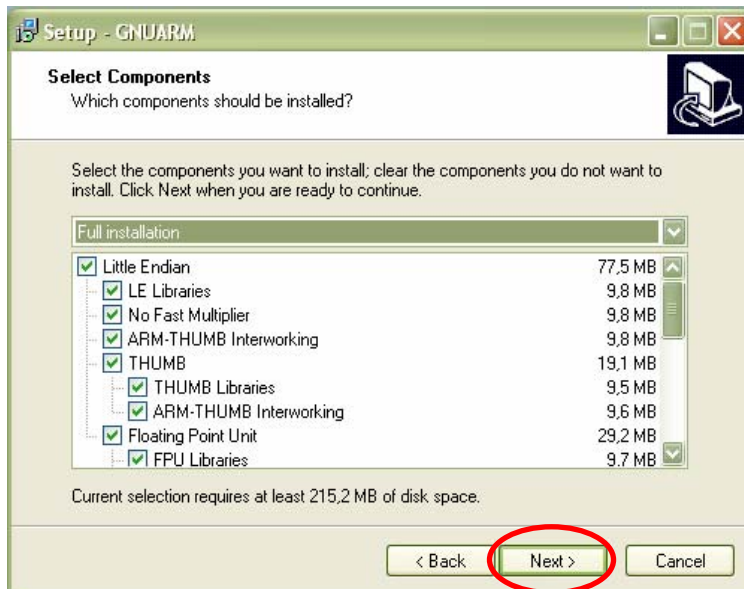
Setup - GNUARM

Select Components
Which components should be installed?

Select the components you want to install; clear the components you do not want to install. Click Next when you are ready to continue.

Full installation

| | |
|---|---|
| Little Endian | 77,5 MB |
| LE Libraries | 9,8 MB |
| No Fast Multiplier | 9,8 MB |
| ARM-THUMB Interworking | 9,8 MB |
| THUMB | 19,1 MB |
| THUMB Libraries | 9,5 MB |
| ARM-THUMB Interworking | 9,6 MB |
| Floating Point Unit | 29,2 MB |
| FPU Libraries | 9,7 MB |

Current selection requires at least 215,2 MB of disk space.

< Back
Next >
Cancel